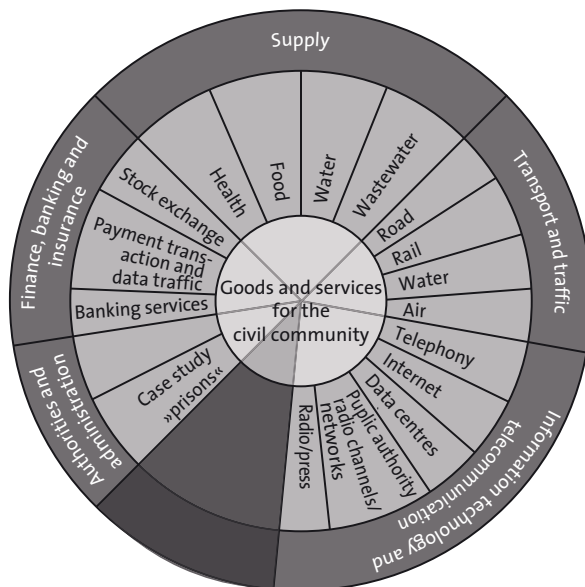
Supply

Transport and traffic

Information technology and telecommunication

Authorities and administration

Finance, banking and insurance

Health

Food

Water

Wastewater

Road

Rail

Water

Air

Telephony

Internet

Data centres

Public authority radio channels/ networks

Radio/press

Case study »prisons«

Banking services

Payment transaction and data traffic

Stock exchange

Goods and services for the civil community